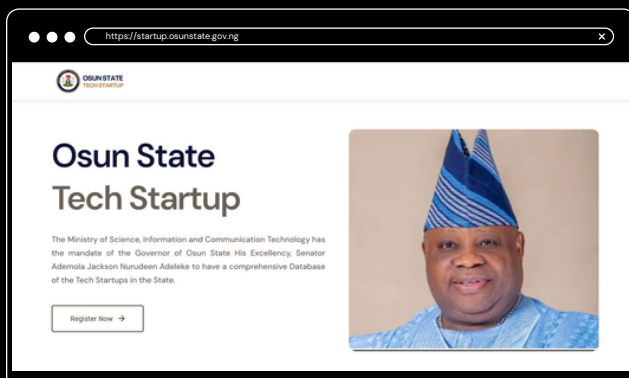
https://startup.osunstate.gov.ng

OSUN STATE
TECH STARTUP

Osun State
Tech Startup

The Ministry of Science, Information and Communication Technology has the mandate of the Governor of Osun State His Excellency, Senator Ademola Jackson Nurudeen Adeleke to have a comprehensive Database of the Tech Startups in the State.

Register Now →